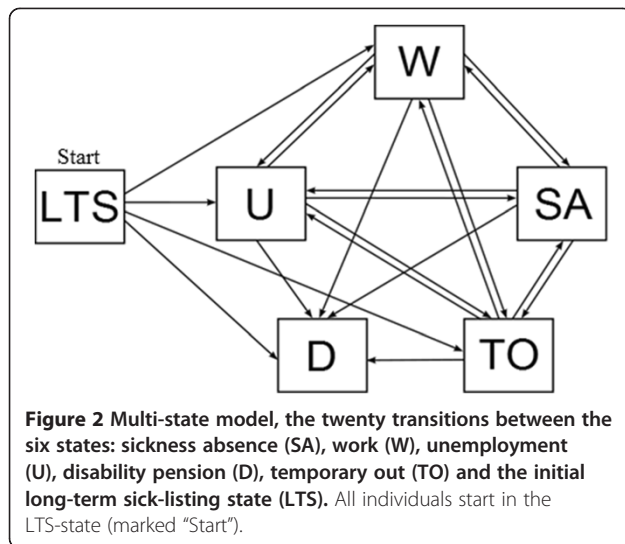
Start

LTS

W

U

SA

D

TO

**Figure 2 Multi-state model, the twenty transitions between the six states: sickness absence (SA), work (W), unemployment (U), disability pension (D), temporary out (TO) and the initial long-term sick-listing state (LTS).** All individuals start in the LTS-state (marked “Start”).